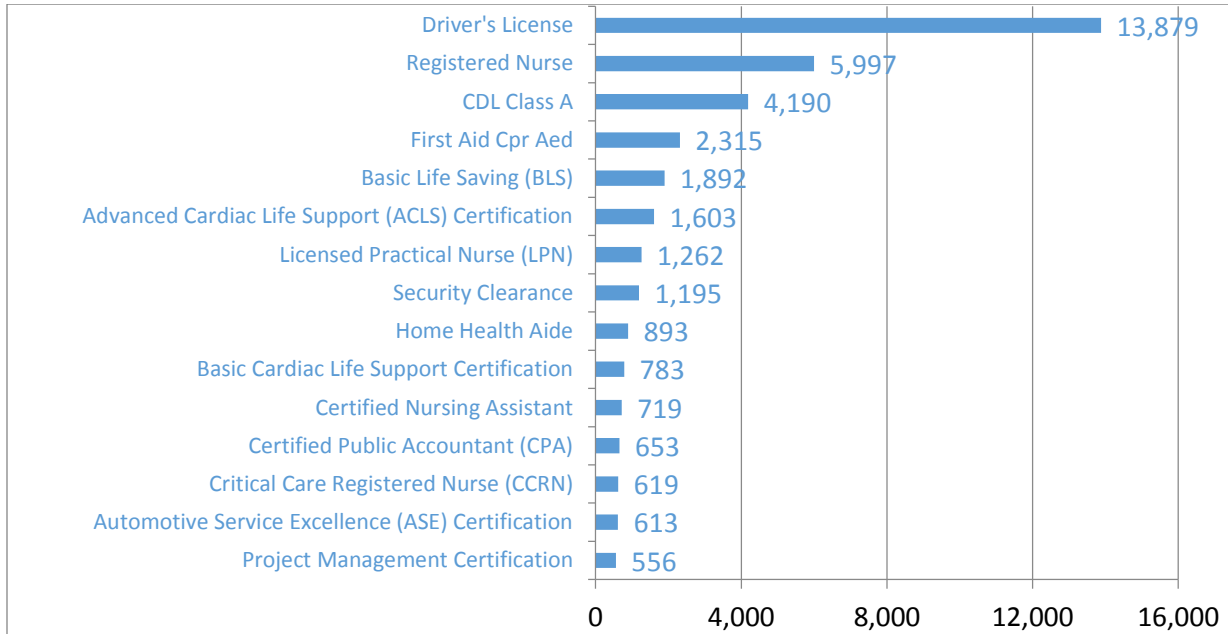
| Certification | Count |
|---|---|
| Driver's License | 13,879 |
| Registered Nurse | 5,997 |
| CDL Class A | 4,190 |
| First Aid Cpr Aed | 2,315 |
| Basic Life Saving (BLS) | 1,892 |
| Advanced Cardiac Life Support (ACLS) Certification | 1,603 |
| Licensed Practical Nurse (LPN) | 1,262 |
| Security Clearance | 1,195 |
| Home Health Aide | 893 |
| Basic Cardiac Life Support Certification | 783 |
| Certified Nursing Assistant | 719 |
| Certified Public Accountant (CPA) | 653 |
| Critical Care Registered Nurse (CCRN) | 619 |
| Automotive Service Excellence (ASE) Certification | 613 |
| Project Management Certification | 556 |

0 4,000 8,000 12,000 16,000